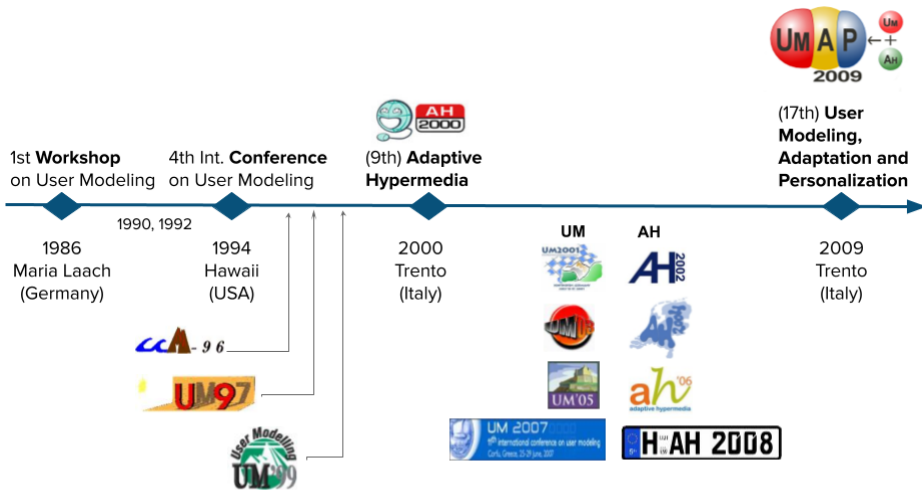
UMAP ← UM + AH
2009

1st **Workshop** on User Modeling

1986
Maria Laach
(Germany)

1990, 1992

4th Int. **Conference** on User Modeling

1994
Hawaii
(USA)

AH 2000

(9th) **Adaptive Hypermedia**

2000
Trento
(Italy)

(17th) **User Modeling, Adaptation and Personalization**

2009
Trento
(Italy)

UM

AH

UM2001

AH 2002

UM03

UM'05

ah'06 adaptive hypermedia

UM 2007 11th international conference on user modeling Corfu, Greece, 25-29 June, 2007

H AH 2008

UM-96

UM97

User Modelling UM99